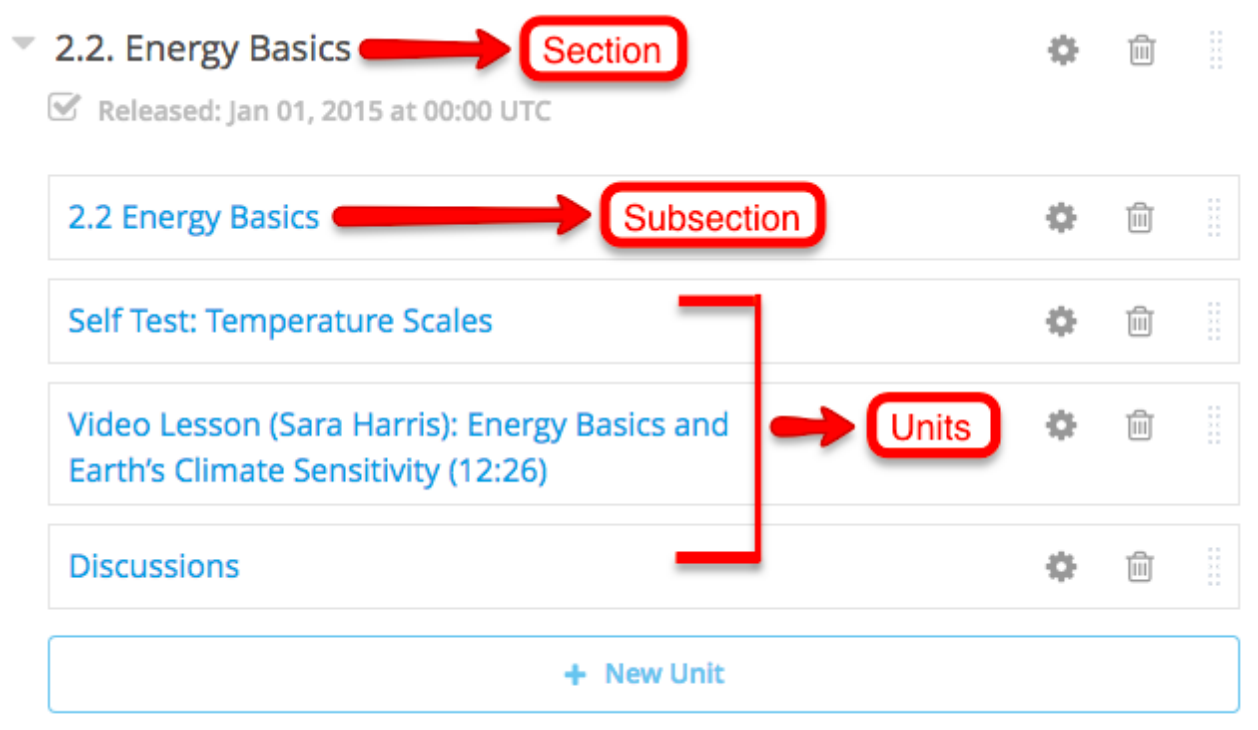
2.2. Energy Basics

Section

Released: Jan 01, 2015 at 00:00 UTC

2.2 Energy Basics

Subsection

Self Test: Temperature Scales

Video Lesson (Sara Harris): Energy Basics and Earth's Climate Sensitivity (12:26)

Units

Discussions

+ New Unit